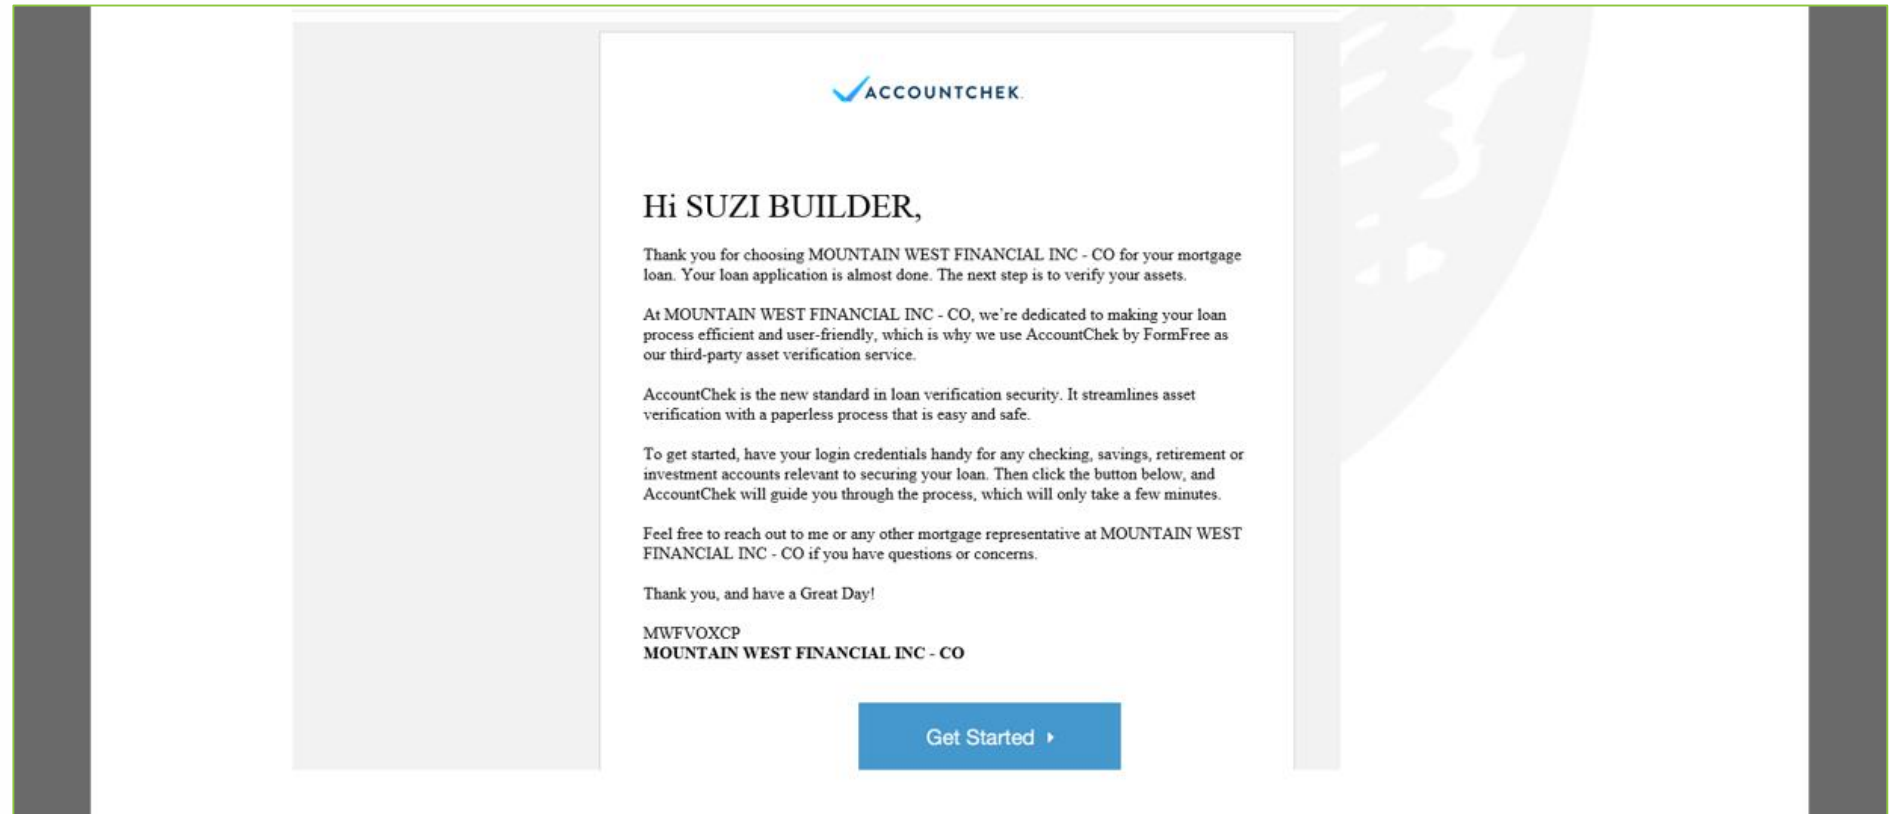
ACCOUNTCHEK.

Hi SUZI BUILDER,

Thank you for choosing MOUNTAIN WEST FINANCIAL INC - CO for your mortgage loan. Your loan application is almost done. The next step is to verify your assets.

At MOUNTAIN WEST FINANCIAL INC - CO, we're dedicated to making your loan process efficient and user-friendly, which is why we use AccountChek by FormFree as our third-party asset verification service.

AccountChek is the new standard in loan verification security. It streamlines asset verification with a paperless process that is easy and safe.

To get started, have your login credentials handy for any checking, savings, retirement or investment accounts relevant to securing your loan. Then click the button below, and AccountChek will guide you through the process, which will only take a few minutes.

Feel free to reach out to me or any other mortgage representative at MOUNTAIN WEST FINANCIAL INC - CO if you have questions or concerns.

Thank you, and have a Great Day!

MWFVOXCP
MOUNTAIN WEST FINANCIAL INC - CO

Get Started ▸